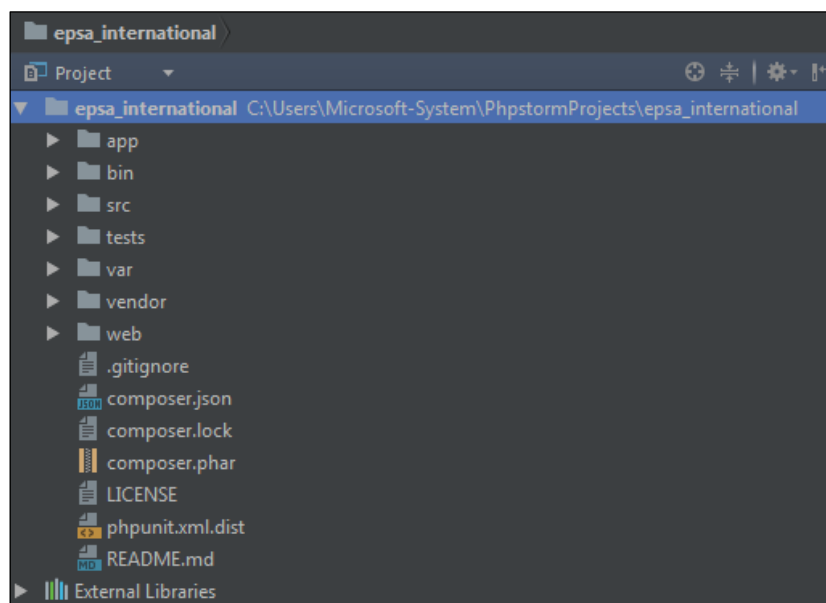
epsa_international

Project

epsa_international C:\Users\Microsoft-System\PhpstormProjects\epsa_international

app
bin
src
tests
var
vendor
web
.gitignore
composer.json
composer.lock
composer.phar
LICENSE
phpunit.xml.dist
README.md
External Libraries